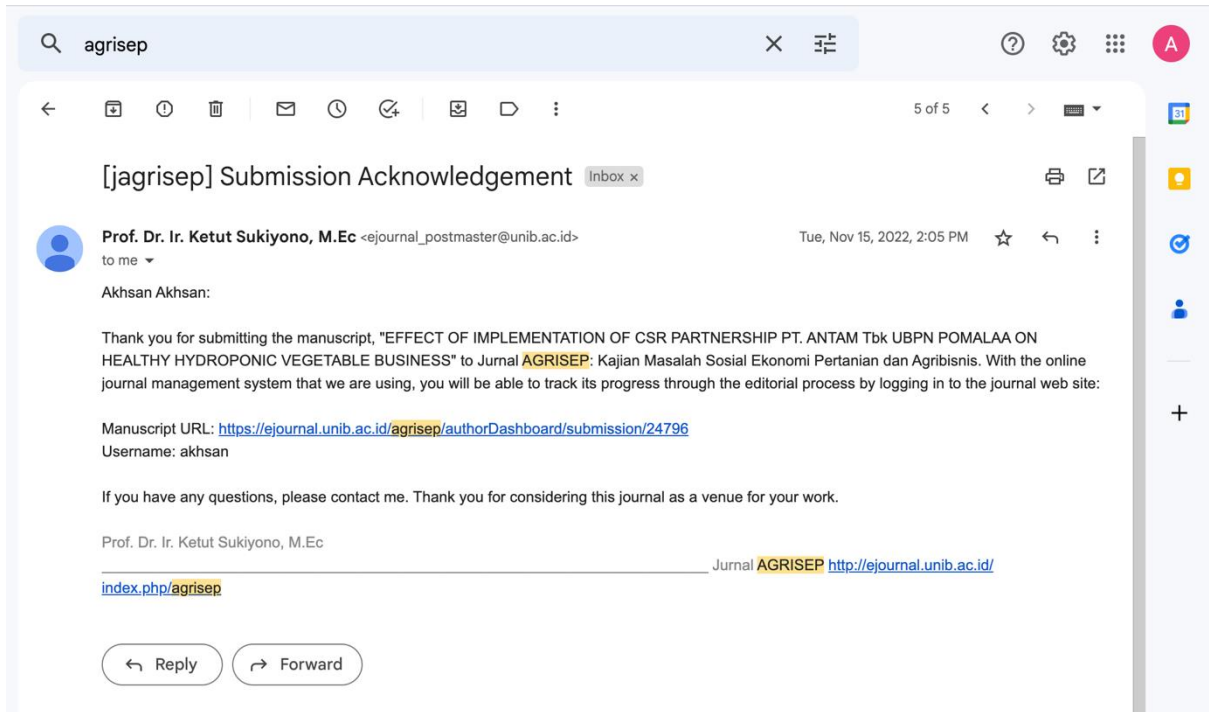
agrisep

5 of 5

[jagrisep] Submission Acknowledgement Inbox ×

Prof. Dr. Ir. Ketut Sukiyono, M.Ec <ejournal_postmaster@unib.ac.id>
to me

Tue, Nov 15, 2022, 2:05 PM

Akhsan Akhsan:

Thank you for submitting the manuscript, "EFFECT OF IMPLEMENTATION OF CSR PARTNERSHIP PT. ANTAM Tbk UBPN POMALAA ON HEALTHY HYDROPONIC VEGETABLE BUSINESS" to Jurnal AGRISEP: Kajian Masalah Sosial Ekonomi Pertanian dan Agribisnis. With the online journal management system that we are using, you will be able to track its progress through the editorial process by logging in to the journal web site:

Manuscript URL: https://ejournal.unib.ac.id/agrisep/authorDashboard/submission/24796
Username: akhsan

If you have any questions, please contact me. Thank you for considering this journal as a venue for your work.

Prof. Dr. Ir. Ketut Sukiyono, M.Ec
________________________________________________________________________ Jurnal AGRISEP http://ejournal.unib.ac.id/index.php/agrisep

Reply
Forward